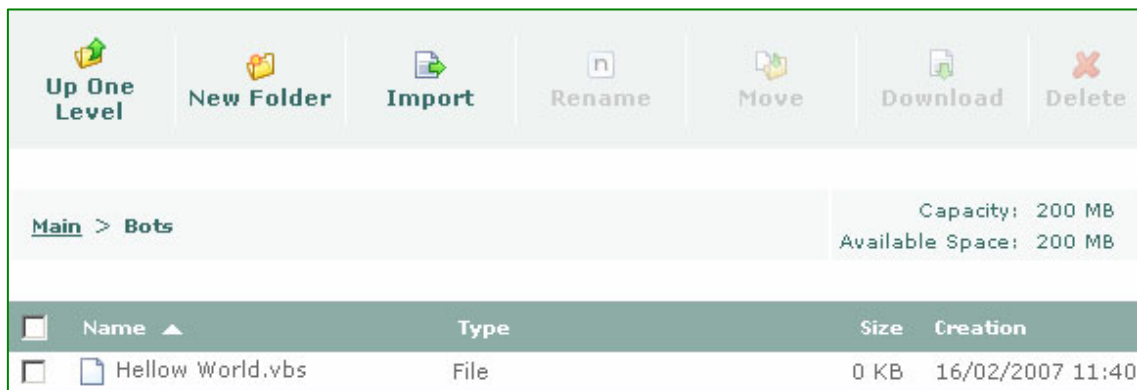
Up One Level
New Folder
Import
Rename
Move
Download
Delete

Main > Bots

Capacity: 200 MB
Available Space: 200 MB

| | Name ▲ | Type | Size | Creation |
|---|---|---|---|---|
| | Hellow World.vbs | File | 0 KB | 16/02/2007 11:40 |